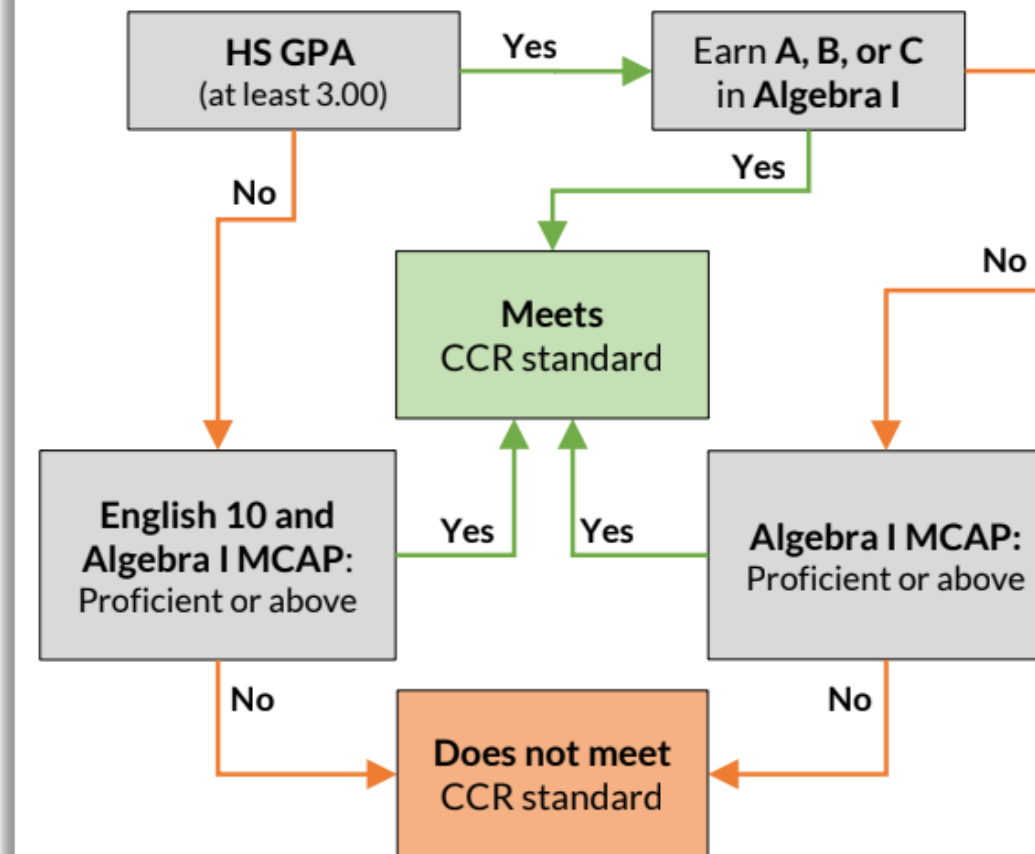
HS GPA
(at least 3.00)

Yes

Earn **A, B, or C** in **Algebra I**

Yes

No

No

Meets
CCR standard

English 10 and Algebra I MCAP:
Proficient or above

Yes

Yes

Algebra I MCAP:
Proficient or above

No

No

Does not meet
CCR standard